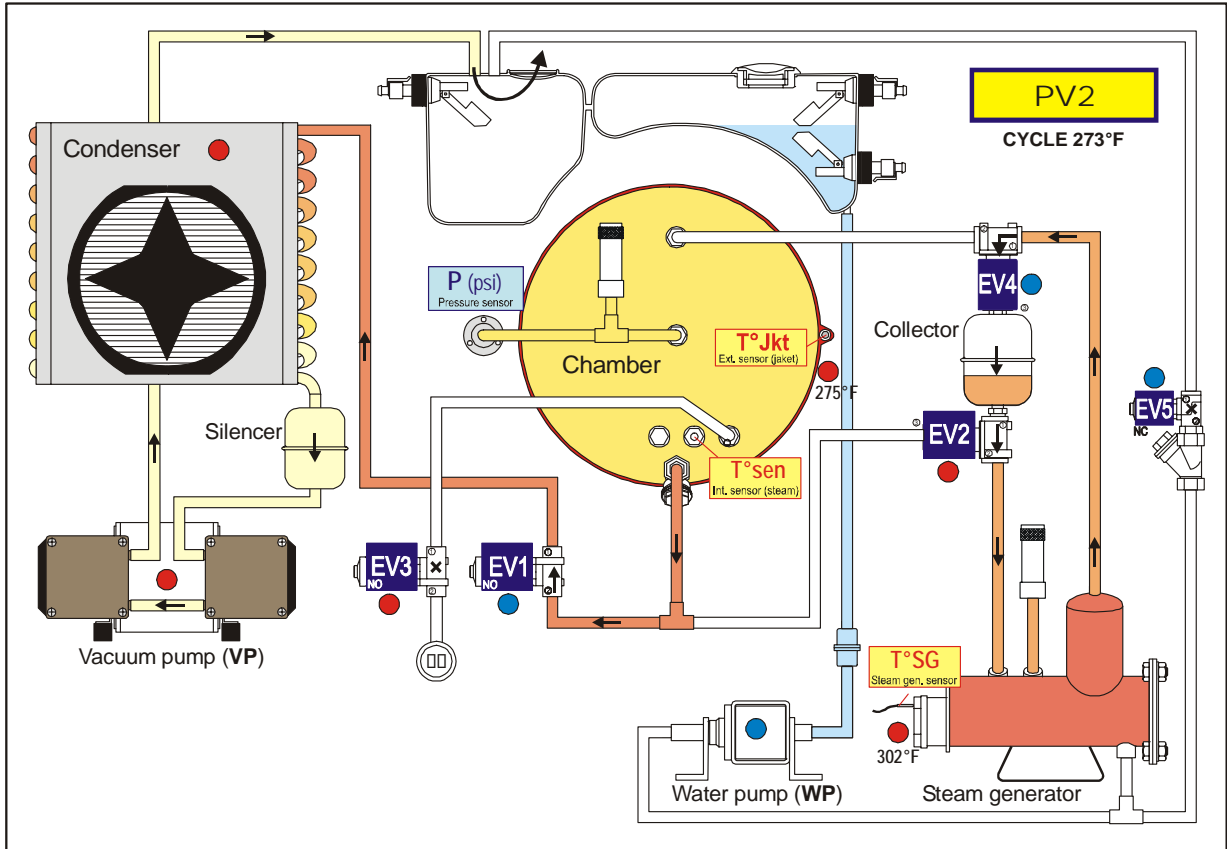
PV2
CYCLE 273°F

Condenser

P (psi)
Pressure sensor

Chamber

T°Jkt
Ext. sensor (jaket)

275°F

EV4

Collector

EV5
NC

EV2

Silencer

T°sen
Int. sensor (steam)

EV3
NO

EV1
NO

Vacuum pump (VP)

T°SG
Steam gen. sensor

302°F

Water pump (WP)

Steam generator